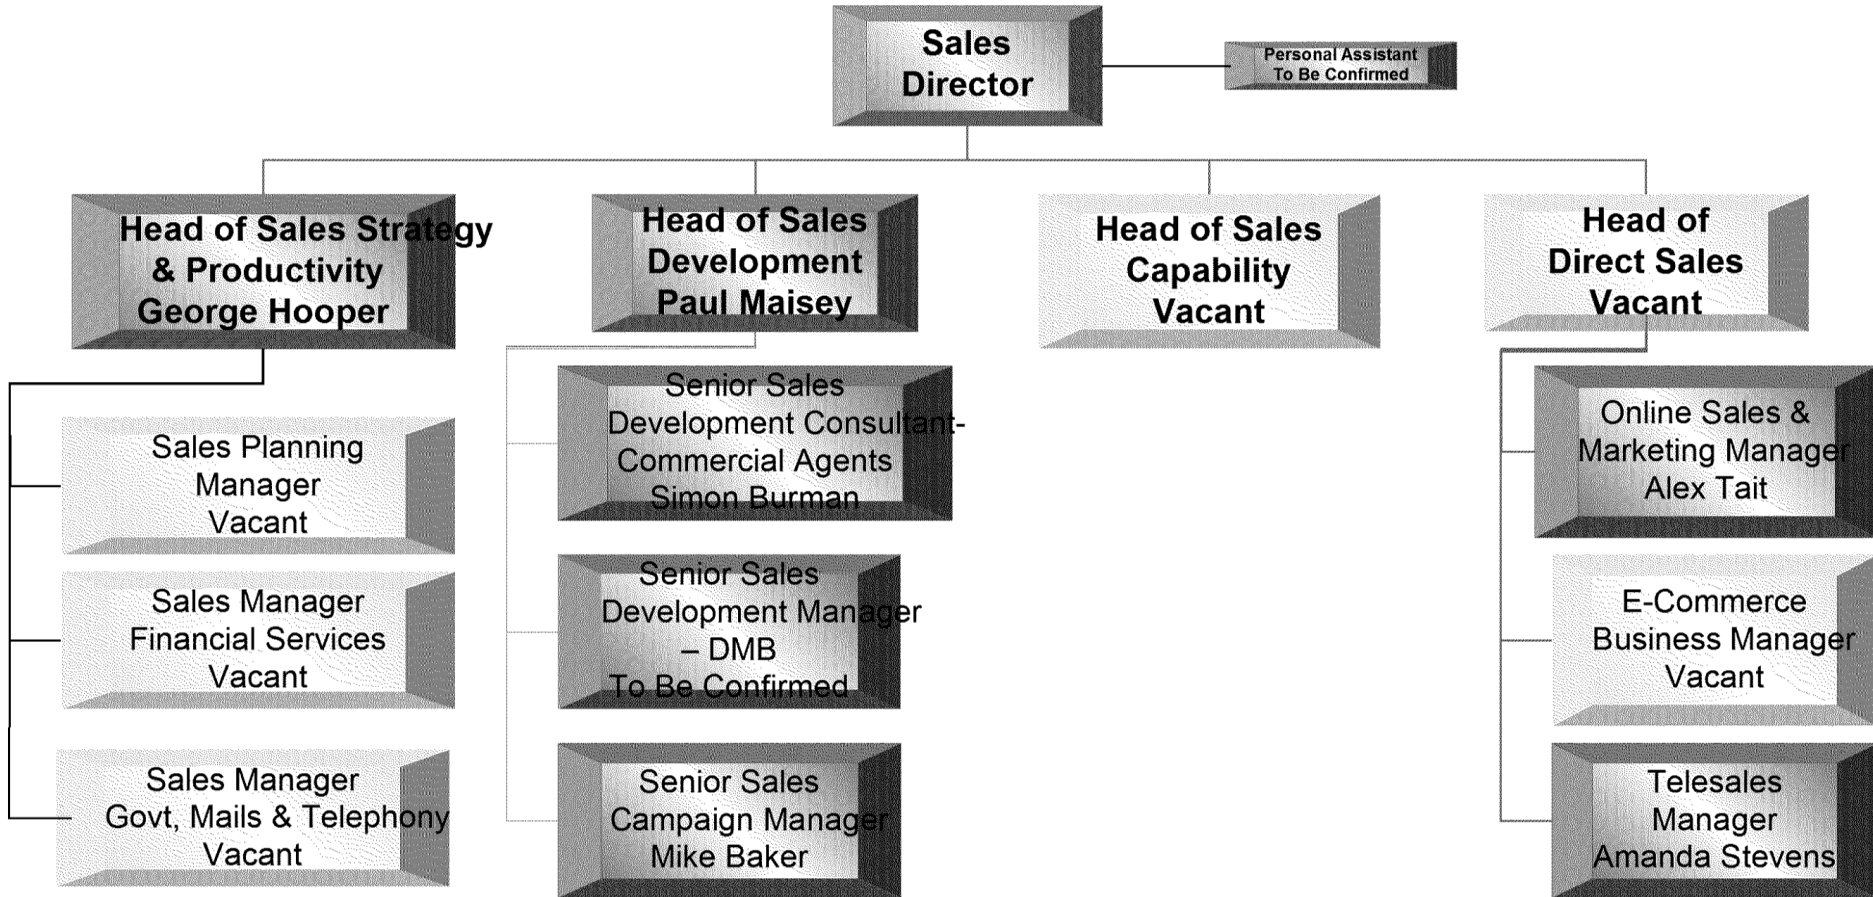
Sales Director

Personal Assistant To Be Confirmed

Head of Sales Strategy & Productivity George Hooper

Head of Sales Development Paul Maisey

Head of Sales Capability Vacant

Head of Direct Sales Vacant

Sales Planning Manager Vacant

Sales Manager Financial Services Vacant

Sales Manager Govt, Mails & Telephony Vacant

Senior Sales Development Consultant-Commercial Agents Simon Burman

Senior Sales Development Manager – DMB To Be Confirmed

Senior Sales Campaign Manager Mike Baker

Online Sales & Marketing Manager Alex Tait

E-Commerce Business Manager Vacant

Telesales Manager Amanda Stevens